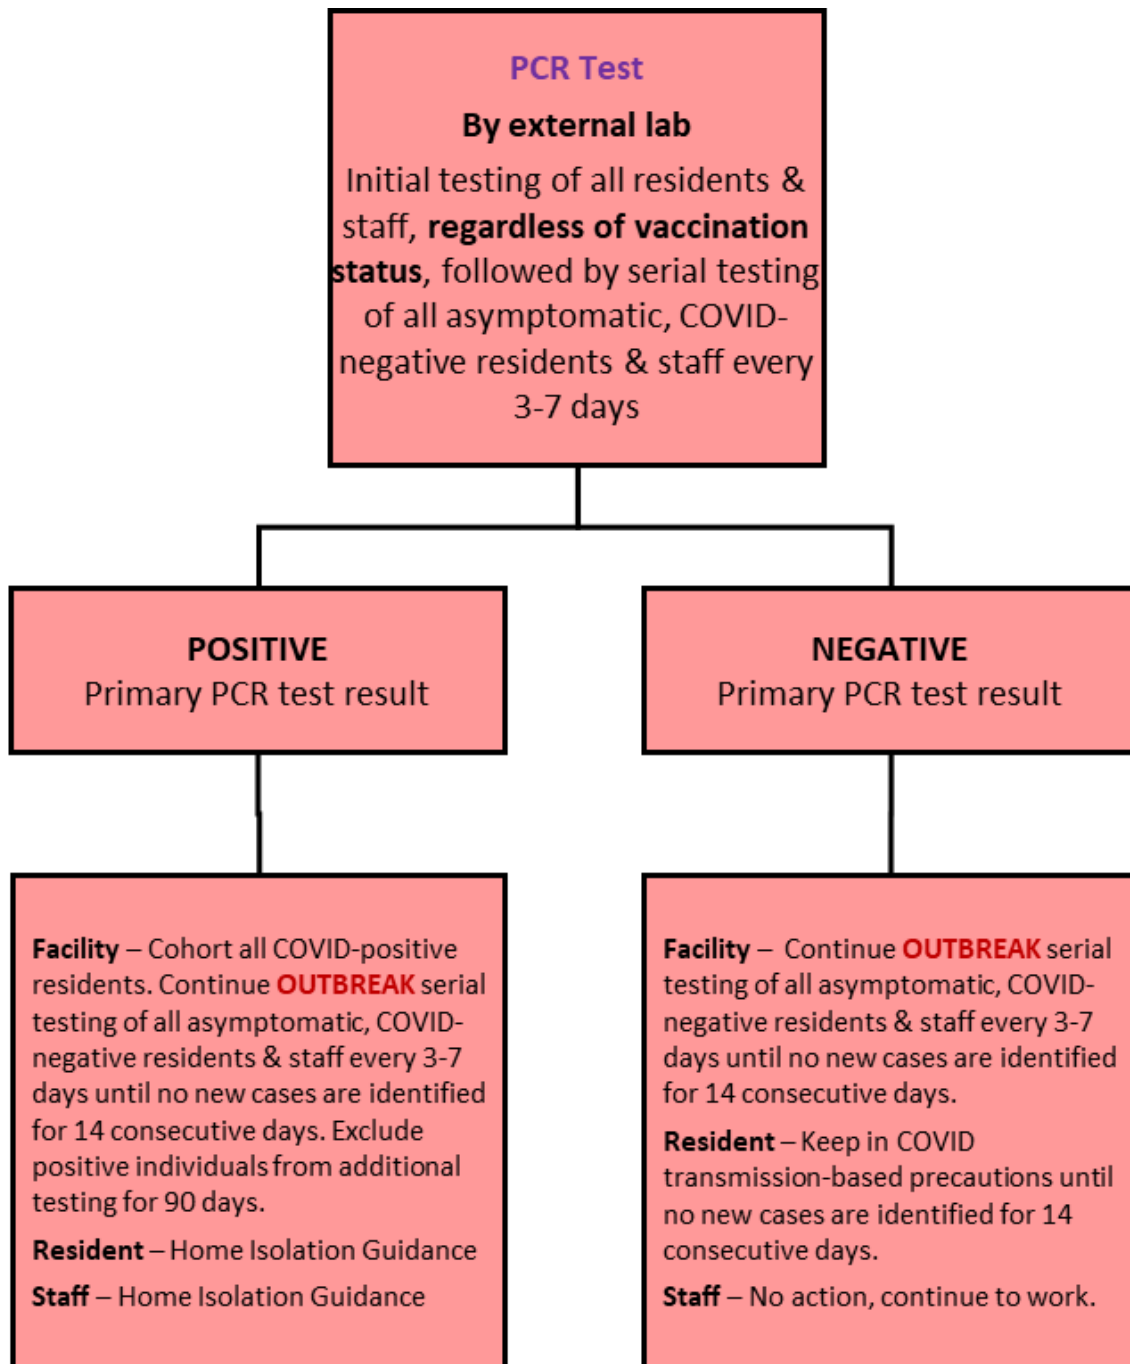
PCR Test

By external lab

Initial testing of all residents & staff, regardless of vaccination status, followed by serial testing of all asymptomatic, COVID-negative residents & staff every 3-7 days

POSITIVE
Primary PCR test result

NEGATIVE
Primary PCR test result

Facility – Cohort all COVID-positive residents. Continue OUTBREAK serial testing of all asymptomatic, COVID-negative residents & staff every 3-7 days until no new cases are identified for 14 consecutive days. Exclude positive individuals from additional testing for 90 days.

Resident – Home Isolation Guidance

Staff – Home Isolation Guidance

Facility – Continue OUTBREAK serial testing of all asymptomatic, COVID-negative residents & staff every 3-7 days until no new cases are identified for 14 consecutive days.

Resident – Keep in COVID transmission-based precautions until no new cases are identified for 14 consecutive days.

Staff – No action, continue to work.